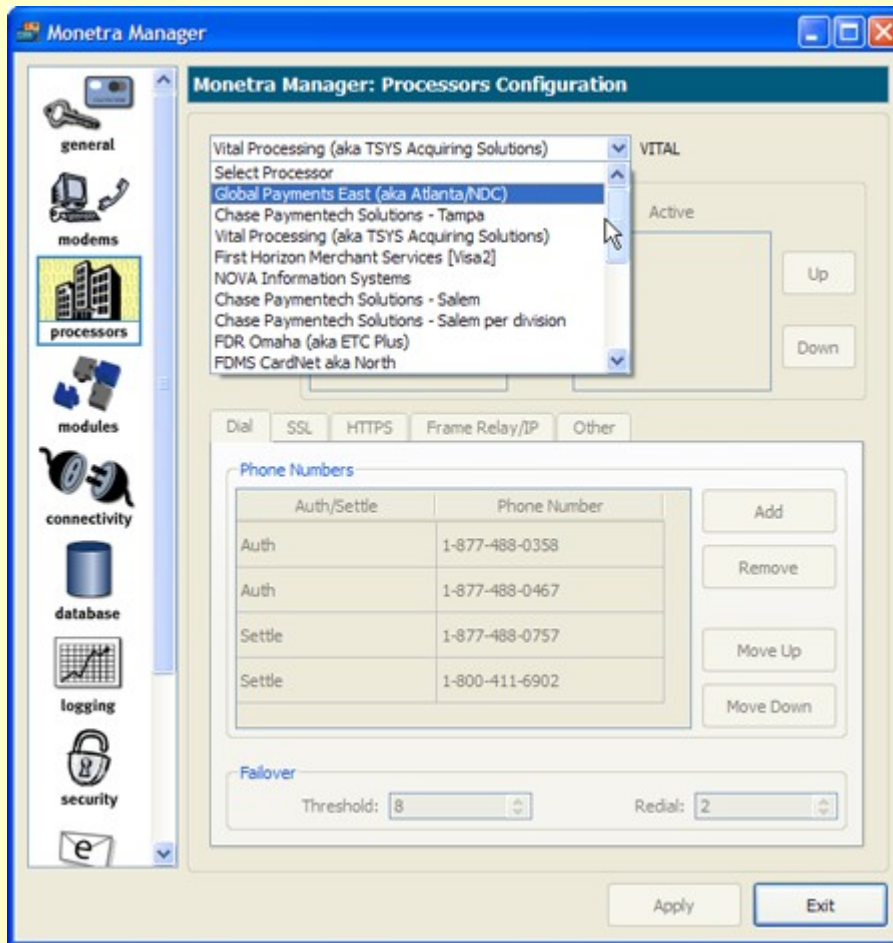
Monetra Manager

general
modems
processors
modules
connectivity
database
logging
security

Monetra Manager: Processors Configuration

Vital Processing (aka TSYS Acquiring Solutions)
VITAL

Select Processor
Global Payments East (aka Atlanta/NDC)
Chase Paymentech Solutions - Tampa
Vital Processing (aka TSYS Acquiring Solutions)
First Horizon Merchant Services [Visa2]
NOVA Information Systems
Chase Paymentech Solutions - Salem
Chase Paymentech Solutions - Salem per division
FDR Omaha (aka ETC Plus)
FDMS CardNet aka North

Active
Up
Down

Dial | SSL | HTTPS | Frame Relay/IP | Other

Phone Numbers

| Auth/Settle | Phone Number |
|---|---|
| Auth | 1-877-488-0358 |
| Auth | 1-877-488-0467 |
| Settle | 1-877-488-0757 |
| Settle | 1-800-411-6902 |

Add
Remove
Move Up
Move Down

Failover
Threshold: 8
Redial: 2

Apply
Exit